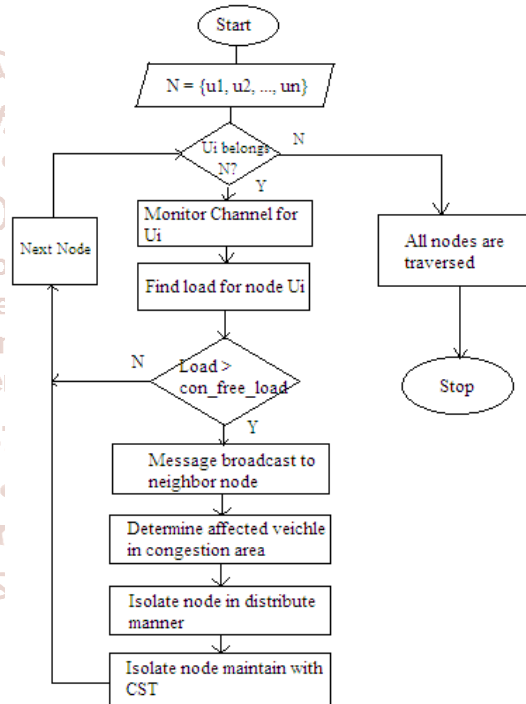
Start

N = {u1, u2, ..., un}

Ui belongs N?

N

Y

Monitor Channel for Ui

Next Node

All nodes are traversed

Find load for node Ui

Stop

N

Load > con_free_load

Y

Message broadcast to neighbor node

Determine affected veichle in congestion area

Isolate node in distribute manner

Isolate node maintain with CST